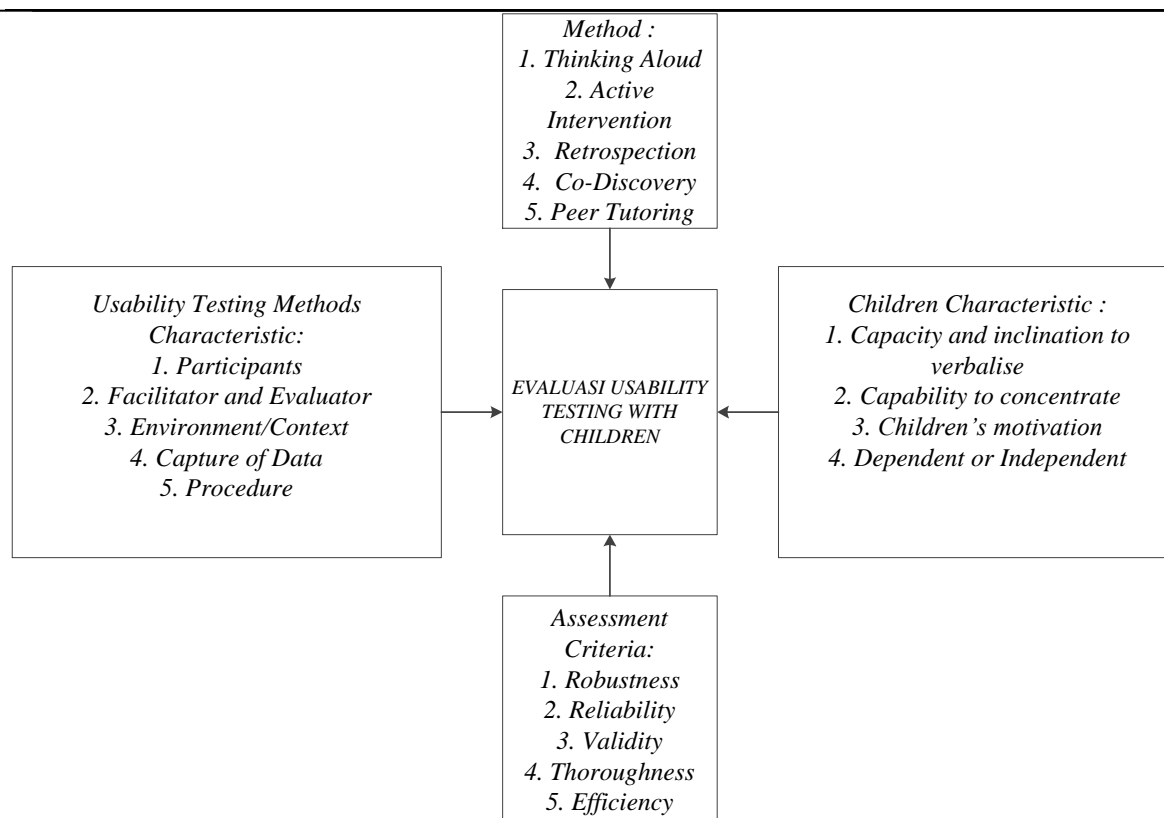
Method :
1. Thinking Aloud
2. Active Intervention
3. Retrospection
4. Co-Discovery
5. Peer Tutoring

Usability Testing Methods Characteristic:
1. Participants
2. Facilitator and Evaluator
3. Environment/Context
4. Capture of Data
5. Procedure

EVALUASI USABILITY TESTING WITH CHILDREN

Children Characteristic :
1. Capacity and inclination to verbalise
2. Capability to concentrate
3. Children's motivation
4. Dependent or Independent

Assessment Criteria:
1. Robustness
2. Reliability
3. Validity
4. Thoroughness
5. Efficiency